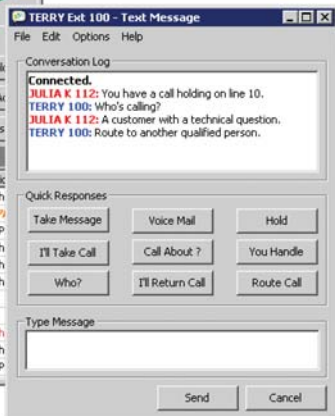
TERRY Ext 100 - Text Message

File Edit Options Help

Conversation Log

Connected.
JULIA K 112: You have a call holding on line 10.
TERRY 100: Who's calling?
JULIA K 112: A customer with a technical question.
TERRY 100: Route to another qualified person.

Quick Responses

Take Message
Voice Mail
Hold
I'll Take Call
Call About ?
You Handle
Who?
I'll Return Call
Route Call

Type Message

Send
Cancel